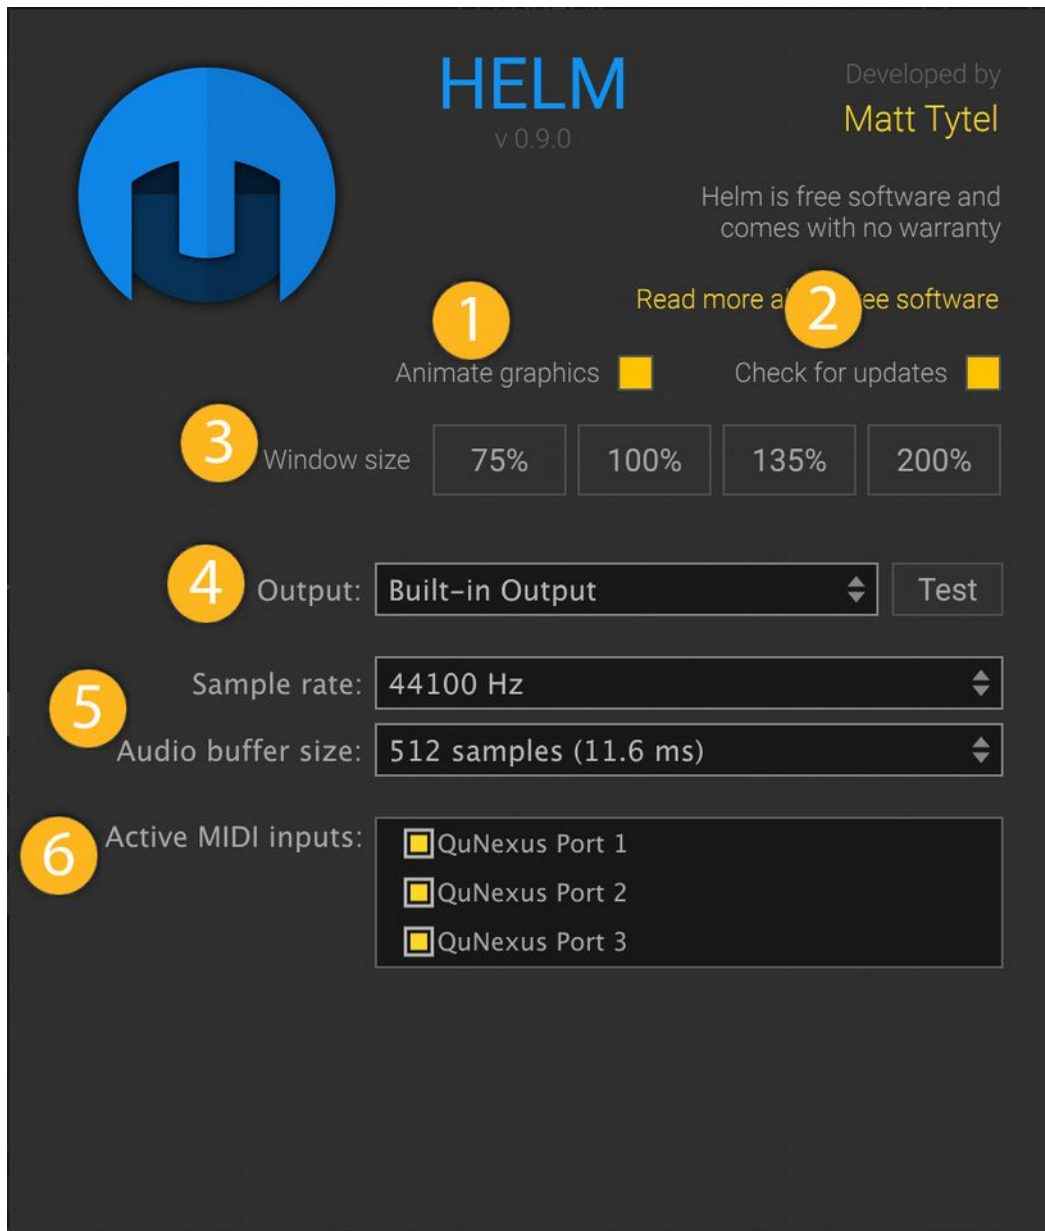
HELM
v 0.9.0

Developed by
Matt Tytel

Helm is free software and comes with no warranty

Read more a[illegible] 2 ee software

1
Animate graphics

Check for updates

3
Window size 75% 100% 135% 200%

4
Output: Built-in Output Test

5
Sample rate: 44100 Hz
Audio buffer size: 512 samples (11.6 ms)

6
Active MIDI inputs:
QuNexus Port 1
QuNexus Port 2
QuNexus Port 3